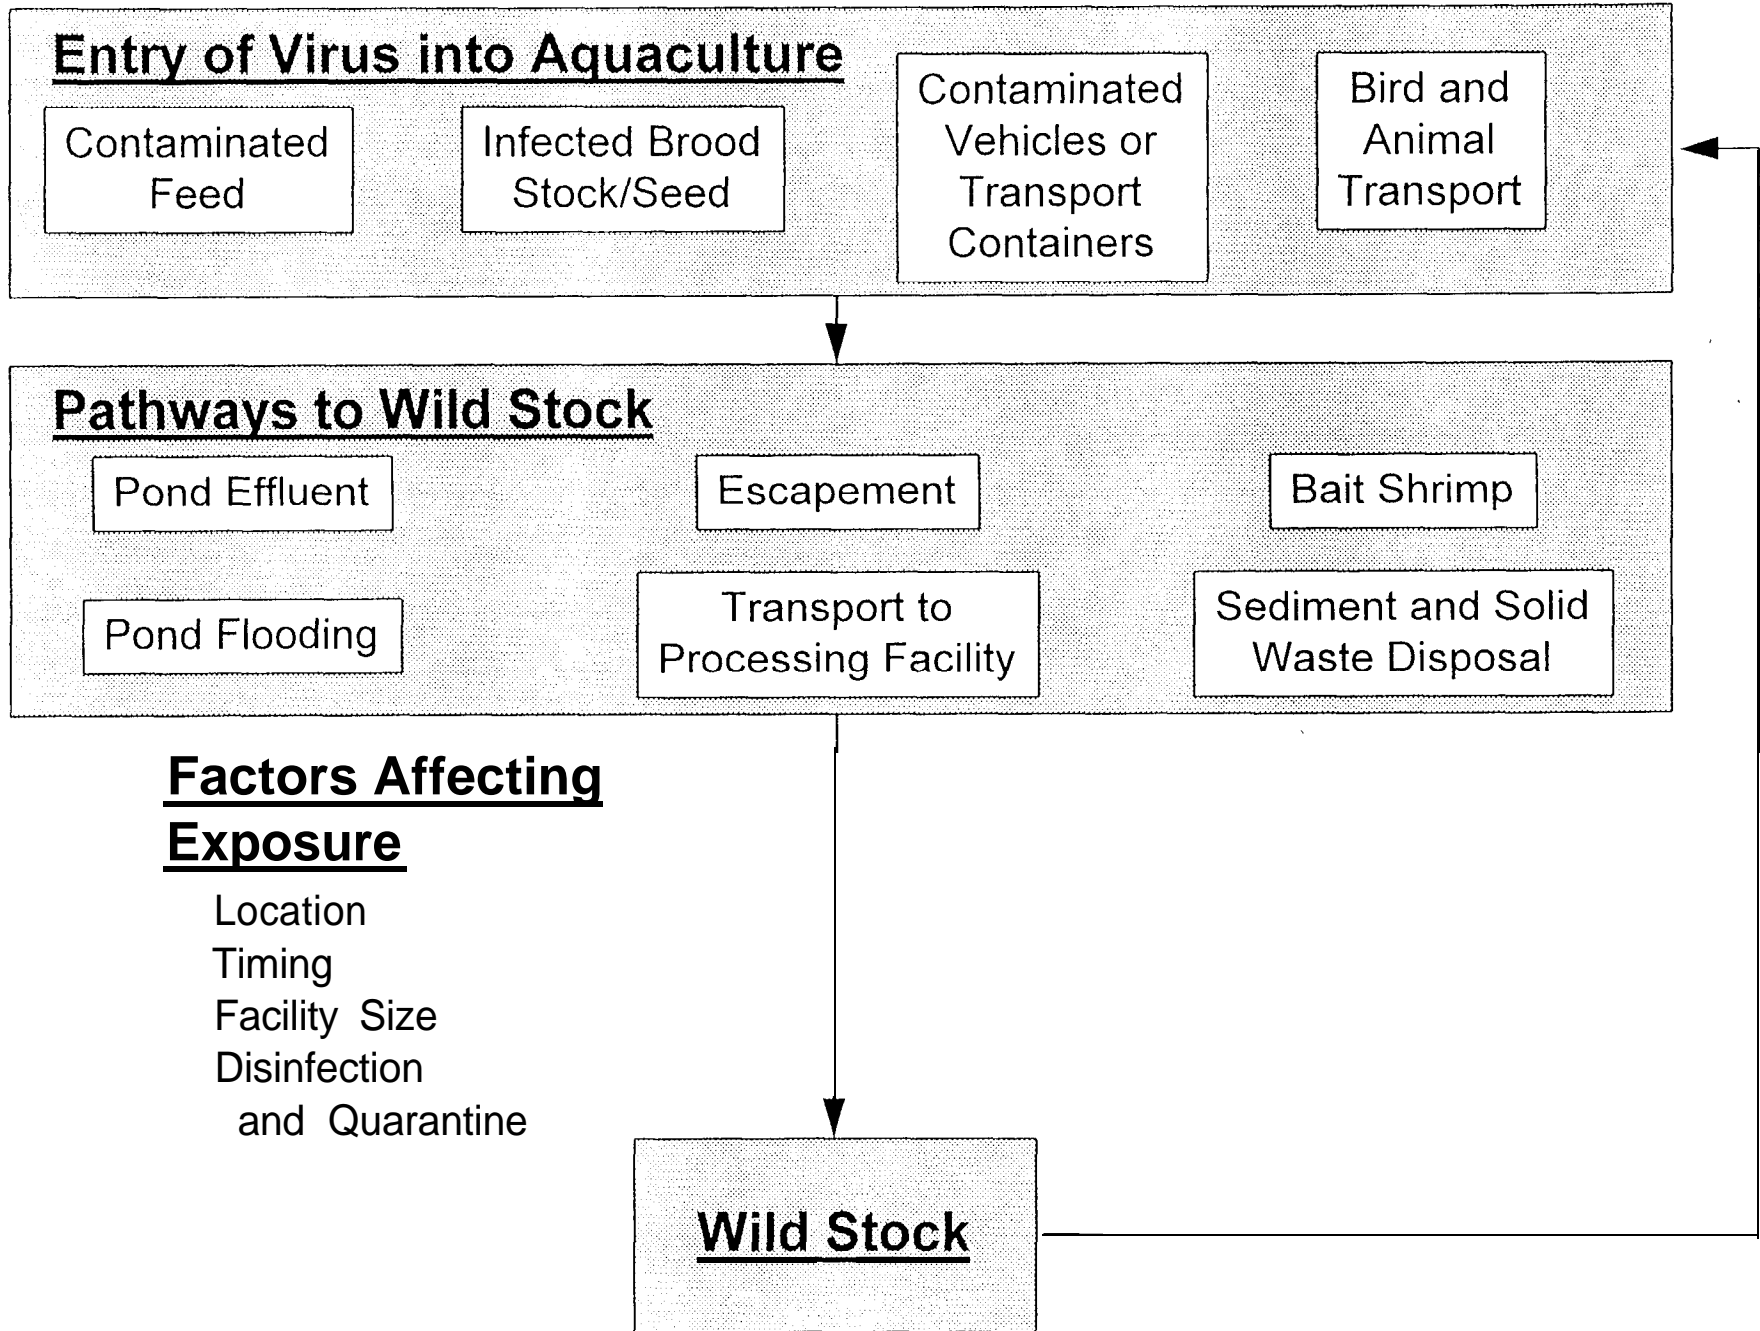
Entry of Virus into Aquaculture

Contaminated Feed

Infected Brood Stock/Seed

Contaminated Vehicles or Transport Containers

Bird and Animal Transport

Pathways to Wild Stock

Pond Effluent

Escapement

Bait Shrimp

Pond Flooding

Transport to Processing Facility

Sediment and Solid Waste Disposal

Factors Affecting Exposure

Location
Timing
Facility Size
Disinfection
and Quarantine

Wild Stock